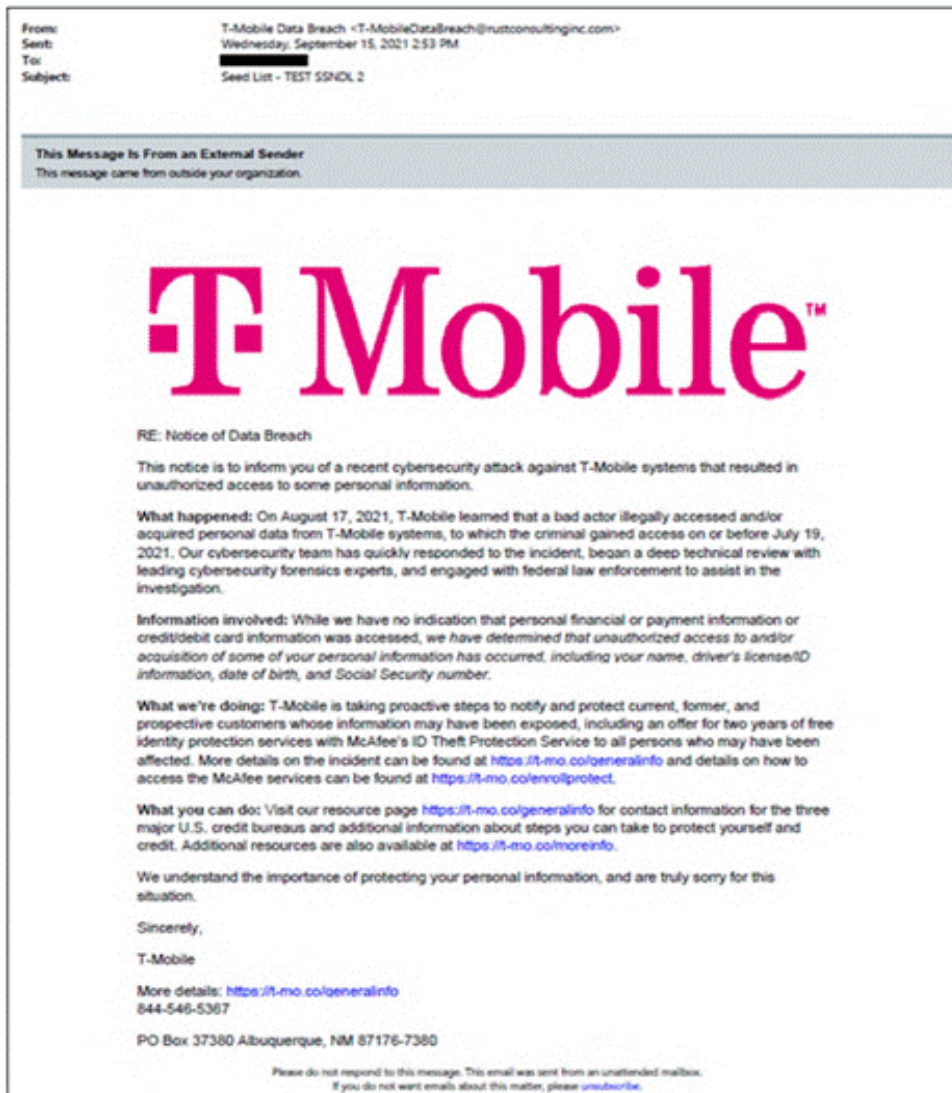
From: T-Mobile Data Breach <T-MobileDataBreach@rustconsultinginc.com>
Sent: Wednesday, September 15, 2021 2:53 PM
To: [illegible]
Subject: Seed List - TEST SSNDL 2

This Message Is From an External Sender
This message came from outside your organization.

T Mobile™

RE: Notice of Data Breach

This notice is to inform you of a recent cybersecurity attack against T-Mobile systems that resulted in unauthorized access to some personal information.

What happened: On August 17, 2021, T-Mobile learned that a bad actor illegally accessed and/or acquired personal data from T-Mobile systems, to which the criminal gained access on or before July 19, 2021. Our cybersecurity team has quickly responded to the incident, began a deep technical review with leading cybersecurity forensics experts, and engaged with federal law enforcement to assist in the investigation.

Information involved: While we have no indication that personal financial or payment information or credit/debit card information was accessed, we have determined that unauthorized access to and/or acquisition of some of your personal information has occurred, including your name, driver's license/ID information, date of birth, and Social Security number.

What we're doing: T-Mobile is taking proactive steps to notify and protect current, former, and prospective customers whose information may have been exposed, including an offer for two years of free identity protection services with McAfee's ID Theft Protection Service to all persons who may have been affected. More details on the incident can be found at https://t-mo.co/generalinfo and details on how to access the McAfee services can be found at https://t-mo.co/enrollprotect.

What you can do: Visit our resource page https://t-mo.co/generalinfo for contact information for the three major U.S. credit bureaus and additional information about steps you can take to protect yourself and credit. Additional resources are also available at https://t-mo.co/moreinfo.

We understand the importance of protecting your personal information, and are truly sorry for this situation.

Sincerely,

T-Mobile

More details: https://t-mo.co/generalinfo
844-546-5367

PO Box 37380 Albuquerque, NM 87176-7380

Please do not respond to this message. This email was sent from an unattended mailbox.
If you do not want emails about this matter, please unsubscribe.